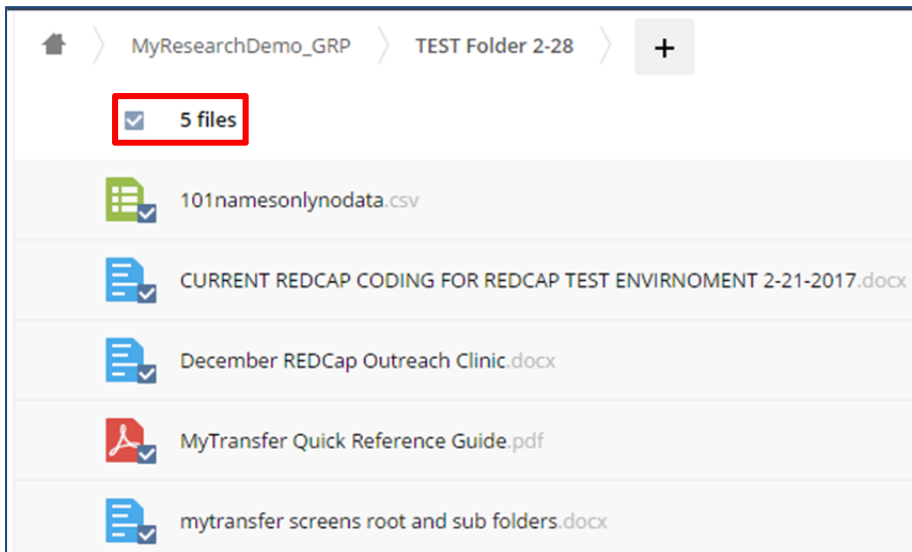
MyResearchDemo_GRP TEST Folder 2-28 +

5 files

101namesonlynodata.csv

CURRENT REDCAP CODING FOR REDCAP TEST ENVIRNOMENT 2-21-2017.docx

December REDCap Outreach Clinic.docx

MyTransfer Quick Reference Guide.pdf

mytransfer screens root and sub folders.docx